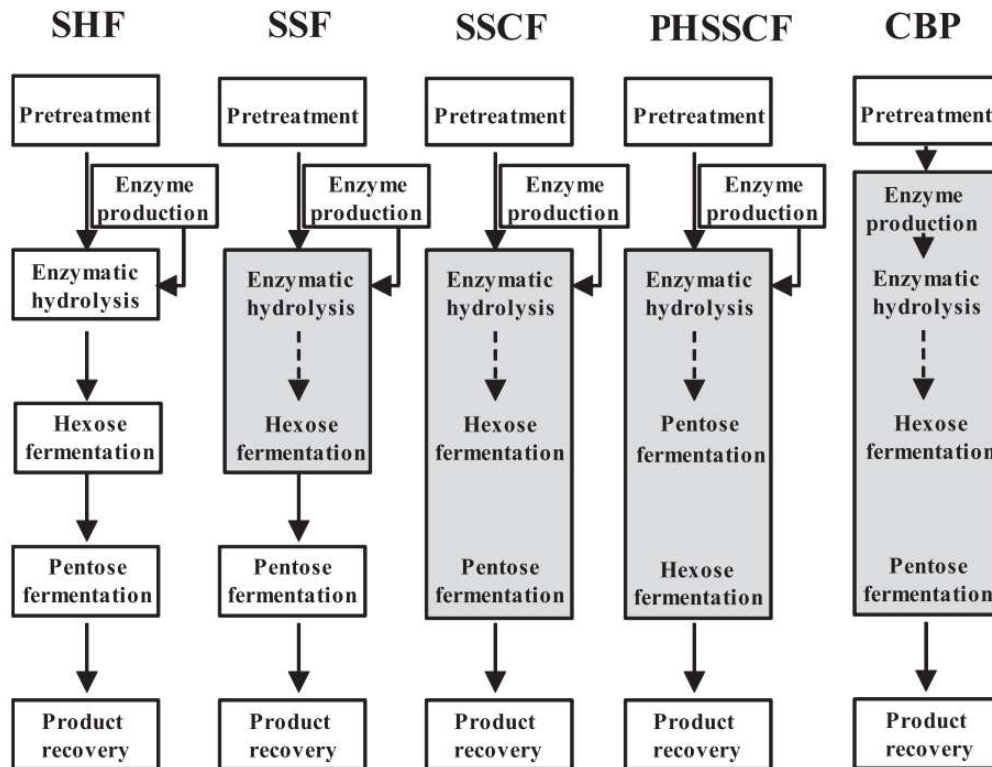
SHF

Pretreatment

Enzyme production

Enzymatic hydrolysis

Hexose fermentation

Pentose fermentation

Product recovery

SSF

Pretreatment

Enzyme production

Enzymatic hydrolysis

Hexose fermentation

Pentose fermentation

Product recovery

SSCF

Pretreatment

Enzyme production

Enzymatic hydrolysis

Hexose fermentation

Pentose fermentation

Product recovery

PHSSCF

Pretreatment

Enzyme production

Enzymatic hydrolysis

Pentose fermentation

Hexose fermentation

Product recovery

CBP

Pretreatment

Enzyme production

Enzymatic hydrolysis

Hexose fermentation

Pentose fermentation

Product recovery